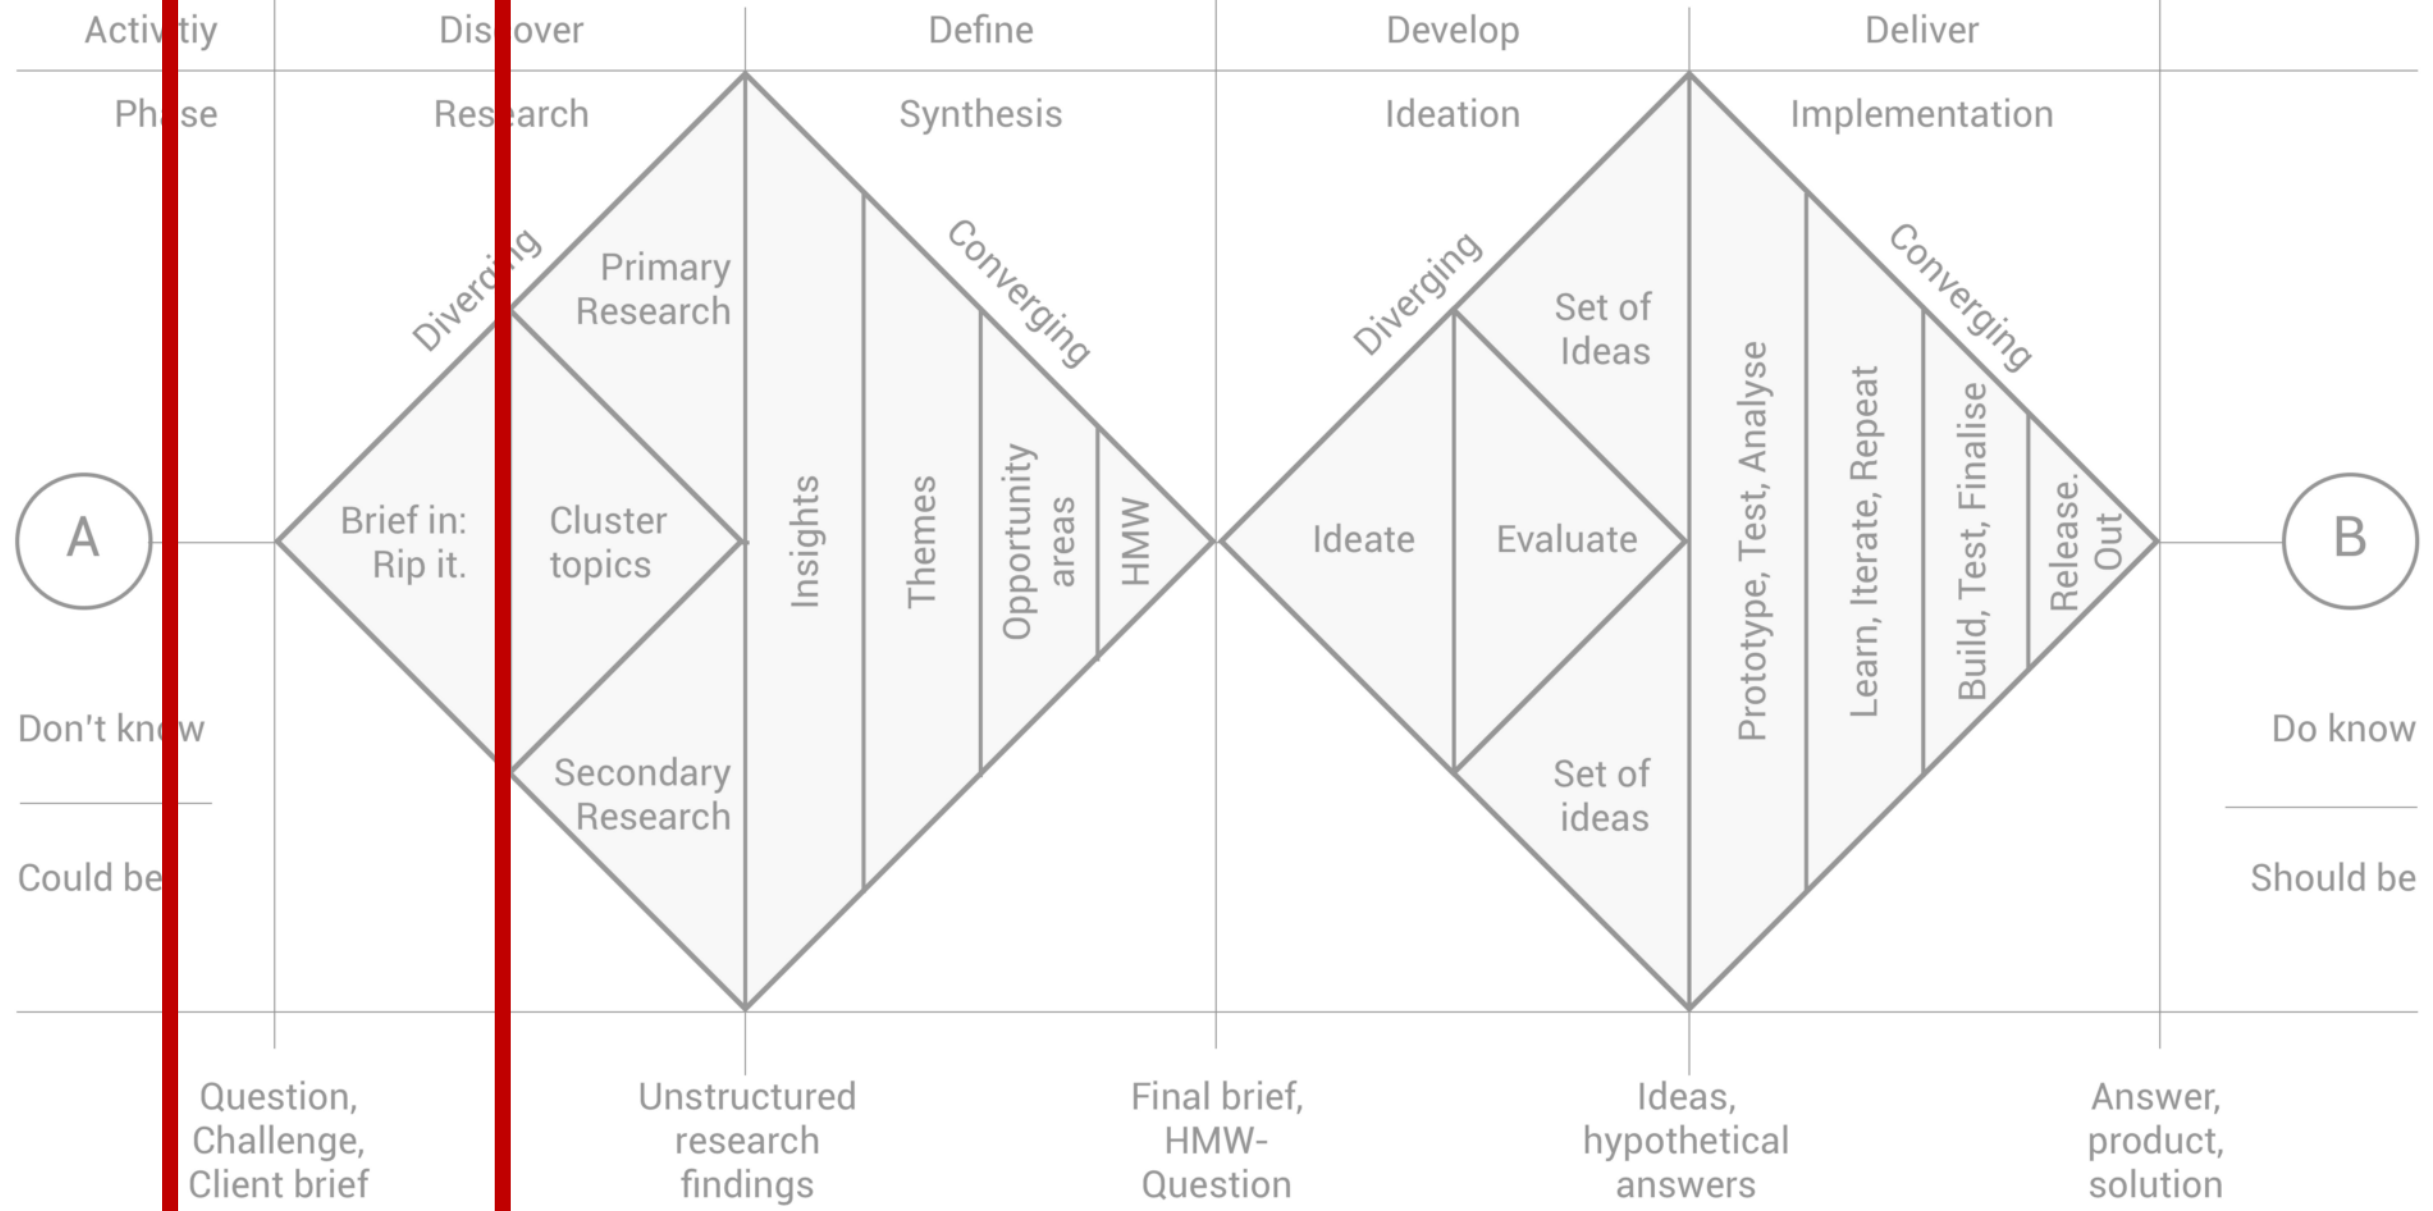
Activ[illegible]tiy
Phase

Dis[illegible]over
Res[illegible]arch

Define
Synthesis

Develop
Ideation

Deliver
Implementation

A

Diverging

Primary Research

Brief in: Rip it.

Cluster topics

Secondary Research

Insights

Themes

Converging

Opportunity areas

HMW

Diverging

Set of Ideas

Ideate

Evaluate

Set of ideas

Prototype, Test, Analyse

Learn, Iterate, Repeat

Converging

Build, Test, Finalise

Release. Out

B

Don't kn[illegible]w

Could be

Do know

Should be

Question, Challenge, Client brief

Unstructured research findings

Final brief, HMW-Question

Ideas, hypothetical answers

Answer, product, solution